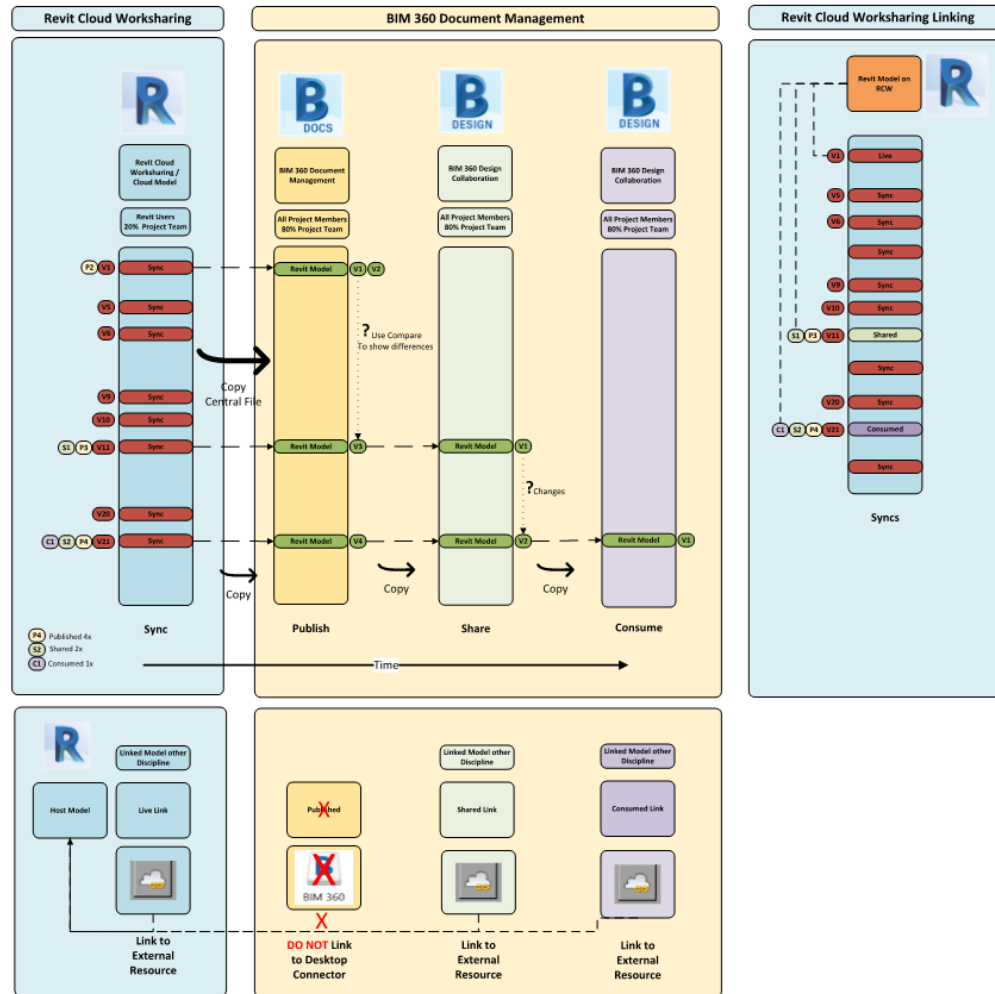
Revit Cloud Worksharing

BIM 360 Document Management

Revit Cloud Worksharing Linking

R

Revit Cloud Worksharing / Cloud Model

Revit Users 20% Project Team

P2 V1 Sync
V5 Sync
V6 Sync
V9 Sync
V10 Sync
S1 P3 V11 Sync
V20 Sync
C1 S2 P4 V21 Sync

Copy Central File

Copy

Sync

P4 Published 4x
S2 Shared 2x
C1 Consumed 1x

DOCS

BIM 360 Document Management

All Project Members 80% Project Team

Revit Model V1 V2

? Use Compare To show differences

Revit Model V3

Revit Model V4

Publish

DESIGN

BIM 360 Design Collaboration

All Project Members 80% Project Team

Revit Model V1

? Changes

Revit Model V2

Copy

Share

DESIGN

BIM 360 Design Collaboration

All Project Members 80% Project Team

Revit Model V1

Copy

Consume

Time

Revit Model on RCW

V1 Live
V5 Sync
V6 Sync
Sync
V9 Sync
V10 Sync
S1 P3 V11 Shared
Sync
V20 Sync
C1 S2 P4 V21 Consumed
Sync

Syncs

Linked Model other Discipline

Host Model

Live Link

Link to External Resource

Published

BIM 360

X

DO NOT Link to Desktop Connector

Linked Model other Discipline

Shared Link

Link to External Resource

Linked Model other Discipline

Consumed Link

Link to External Resource